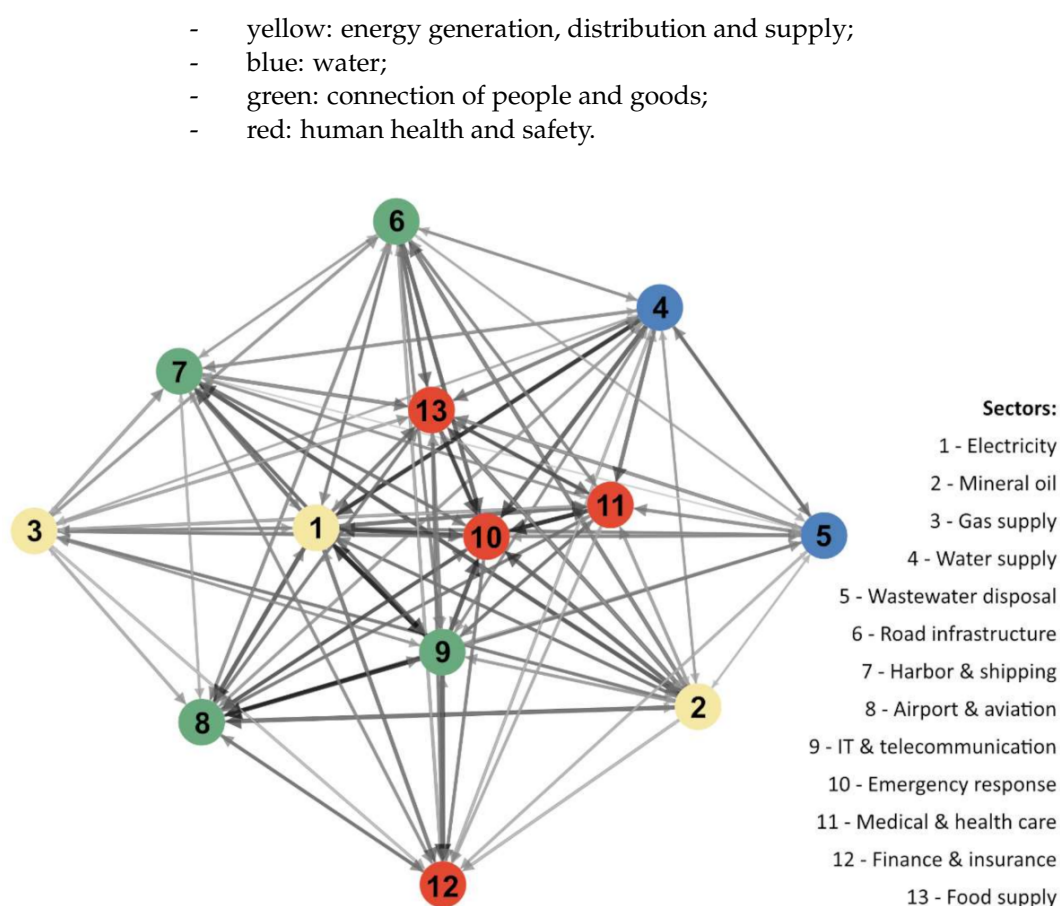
- yellow: energy generation, distribution and supply;
- blue: water;
- green: connection of people and goods;
- red: human health and safety.

6
4
7
13
11
3
1
10
5
9
8
2
12

Sectors:
1 - Electricity
2 - Mineral oil
3 - Gas supply
4 - Water supply
5 - Wastewater disposal
6 - Road infrastructure
7 - Harbor & shipping
8 - Airport & aviation
9 - IT & telecommunication
10 - Emergency response
11 - Medical & health care
12 - Finance & insurance
13 - Food supply